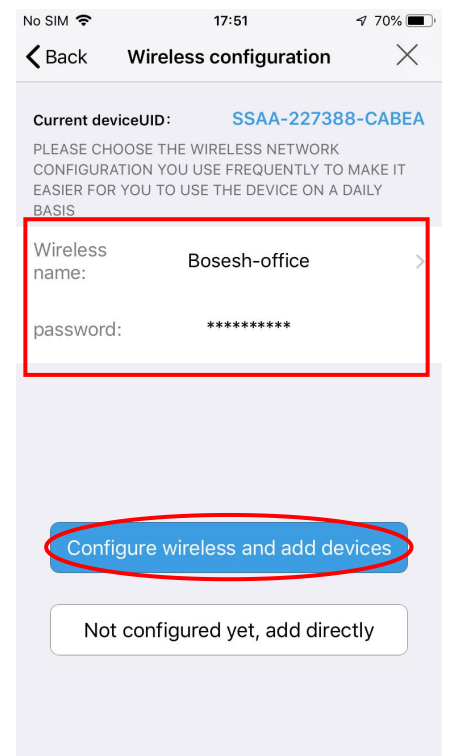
No SIM 17:51 70%

Back Wireless configuration ×

Current deviceUID: SSAA-227388-CABEA

PLEASE CHOOSE THE WIRELESS NETWORK CONFIGURATION YOU USE FREQUENTLY TO MAKE IT EASIER FOR YOU TO USE THE DEVICE ON A DAILY BASIS

Wireless name: Bosesh-office

password: **********

Configure wireless and add devices

Not configured yet, add directly